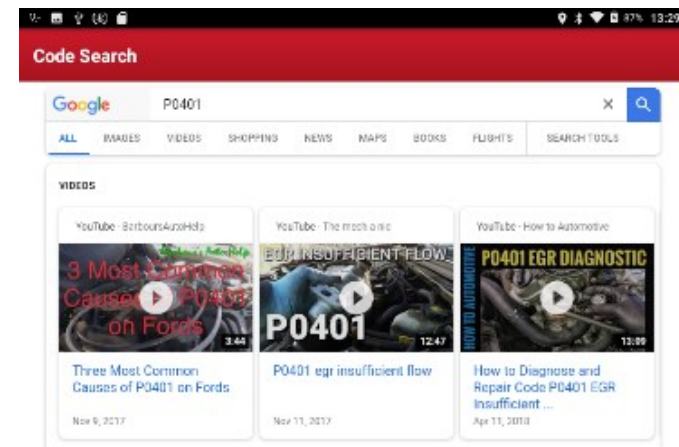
87% 13:29

Code Search

Google P0401 ×

ALL IMAGES VIDEOS SHOPPING NEWS MAPS BOOKS FLIGHTS SEARCH TOOLS

VIDEOS

YouTube · BarbourAutoHelp

3 Most Common Causes of P0401 on Fords

3:44

Three Most Common Causes of P0401 on Fords

Nov 9, 2017

YouTube · The mechanic

EGR INSUFFICIENT FLOW

P0401

12:47

P0401 egr insufficient flow

Nov 11, 2017

YouTube · How to Automotive

P0401 EGR DIAGNOSTIC

HOW TO AUTOMOTIVE

13:09

How to Diagnose and Repair Code P0401 EGR Insufficient ...

Apr 11, 2018